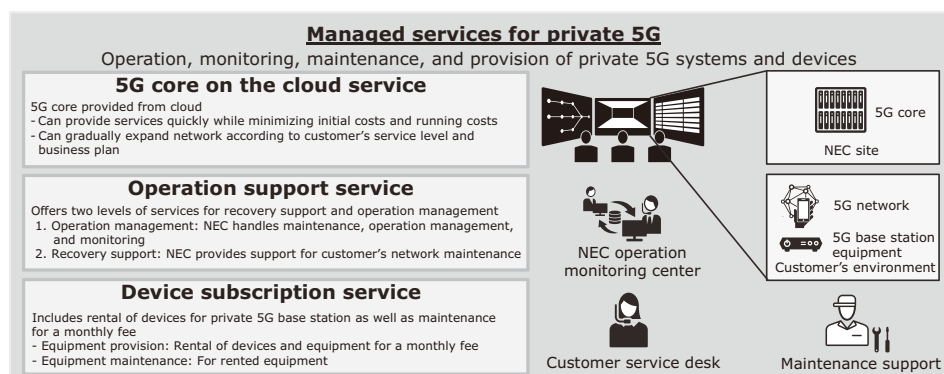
Managed services for private 5G

Operation, monitoring, maintenance, and provision of private 5G systems and devices

5G core on the cloud service

5G core provided from cloud
- Can provide services quickly while minimizing initial costs and running costs
- Can gradually expand network according to customer's service level and business plan

Operation support service

Offers two levels of services for recovery support and operation management
1. Operation management: NEC handles maintenance, operation management, and monitoring
2. Recovery support: NEC provides support for customer's network maintenance

Device subscription service

Includes rental of devices for private 5G base station as well as maintenance for a monthly fee
- Equipment provision: Rental of devices and equipment for a monthly fee
- Equipment maintenance: For rented equipment

5G core

NEC site

5G network

5G base station equipment

Customer's environment

NEC operation monitoring center

Customer service desk

Maintenance support